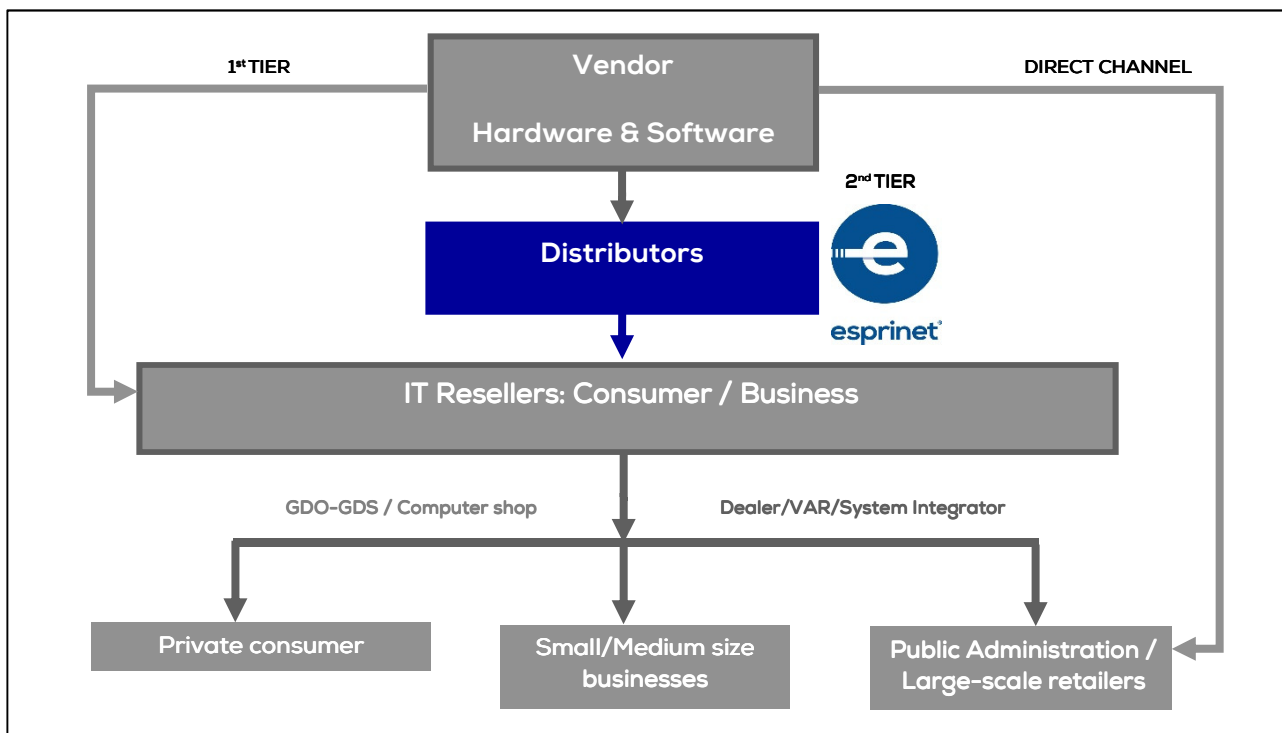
1$^{st}$ TIER

Vendor

Hardware & Software

DIRECT CHANNEL

2$^{nd}$ TIER

Distributors

esprinet

IT Resellers: Consumer / Business

GDO-GDS / Computer shop

Dealer/VAR/System Integrator

Private consumer

Small/Medium size businesses

Public Administration / Large-scale retailers